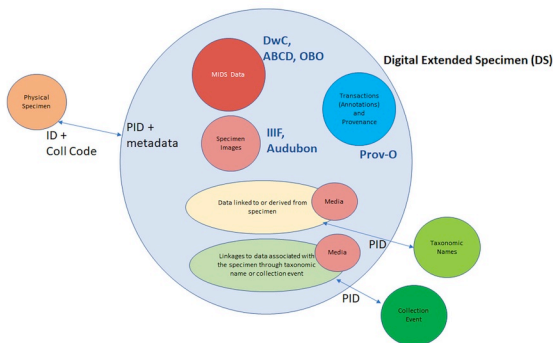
Physical Specimen

ID + Coll Code

PID + metadata

MIDS Data

DwC, ABCD, OBO

Digital Extended Specimen (DS)

Transactions (Annotations) and Provenance

Specimen Images

IIIF, Audubon

Prov-O

Data linked to or derived from specimen

Media

PID

Taxonomic Names

Linkages to data associated with the specimen through taxonomic name or collection event

Media

PID

Collection Event